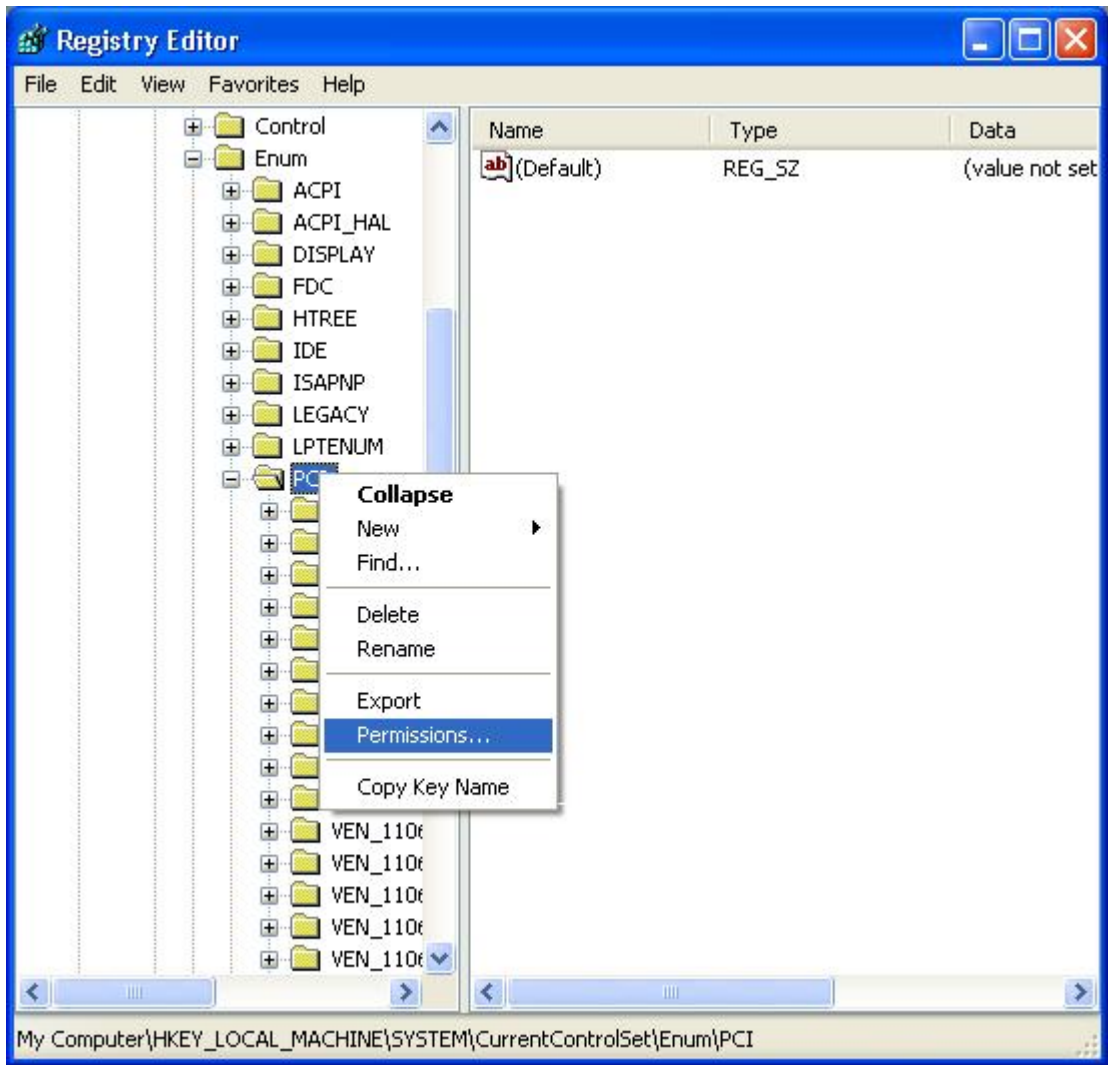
Registry Editor

File Edit View Favorites Help

Control
Enum
ACPI
ACPI_HAL
DISPLAY
FDC
HTREE
IDE
ISAPNP
LEGACY
LPTENUM
PCI
VEN_110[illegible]
VEN_110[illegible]
VEN_110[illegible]
VEN_110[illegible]
VEN_110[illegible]

Collapse
New
Find...
Delete
Rename
Export
Permissions...
Copy Key Name

| Name | Type | Data |
|---|---|---|
| (Default) | REG_SZ | (value not set |

My Computer\HKEY_LOCAL_MACHINE\SYSTEM\CurrentControlSet\Enum\PCI